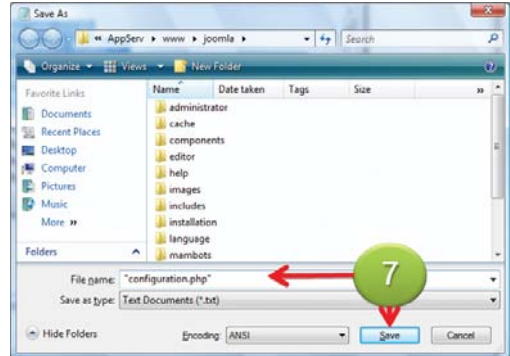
Save As

« AppServ ▸ www ▸ joomla ▸

Search

Organize ▾ Views ▾ New Folder

Favorite Links

Documents

Recent Places

Desktop

Computer

Pictures

Music

More »

Folders

| Name | Date taken | Tags | Size | » |
|---|---|---|---|---|
| administrator | | | | |
| cache | | | | |
| components | | | | |
| editor | | | | |
| help | | | | |
| images | | | | |
| includes | | | | |
| installation | | | | |
| language | | | | |
| mambots | | | | |

File name: "configuration.php"

Save as type: Text Documents (*.txt)

7

Hide Folders

Encoding: ANSI

Save

Cancel